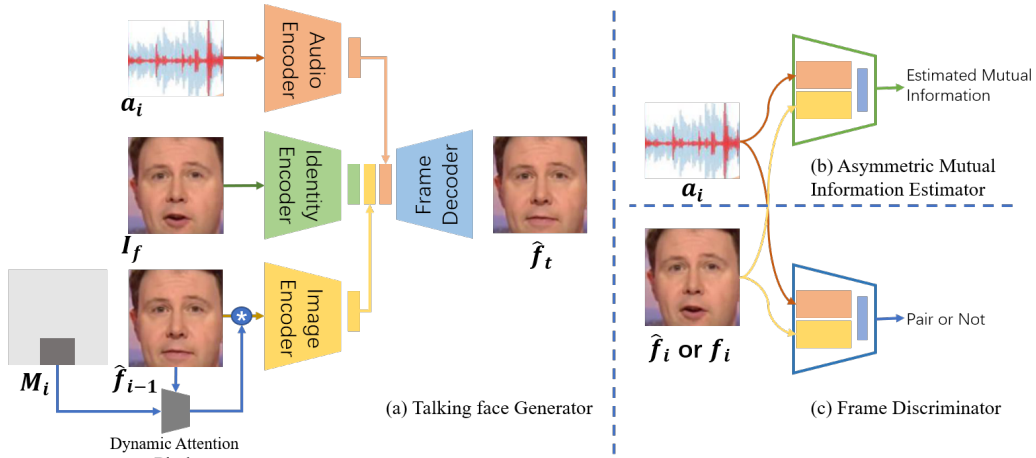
$a_i$

Audio Encoder

$I_f$

Identity Encoder

Frame Decoder

$\hat{f}_t$

$M_i$

$\hat{f}_{i-1}$

*

Image Encoder

Dynamic Attention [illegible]

(a) Talking face Generator

$a_i$

Estimated Mutual Information

(b) Asymmetric Mutual Information Estimator

$\hat{f}_i$ or $f_i$

Pair or Not

(c) Frame Discriminator